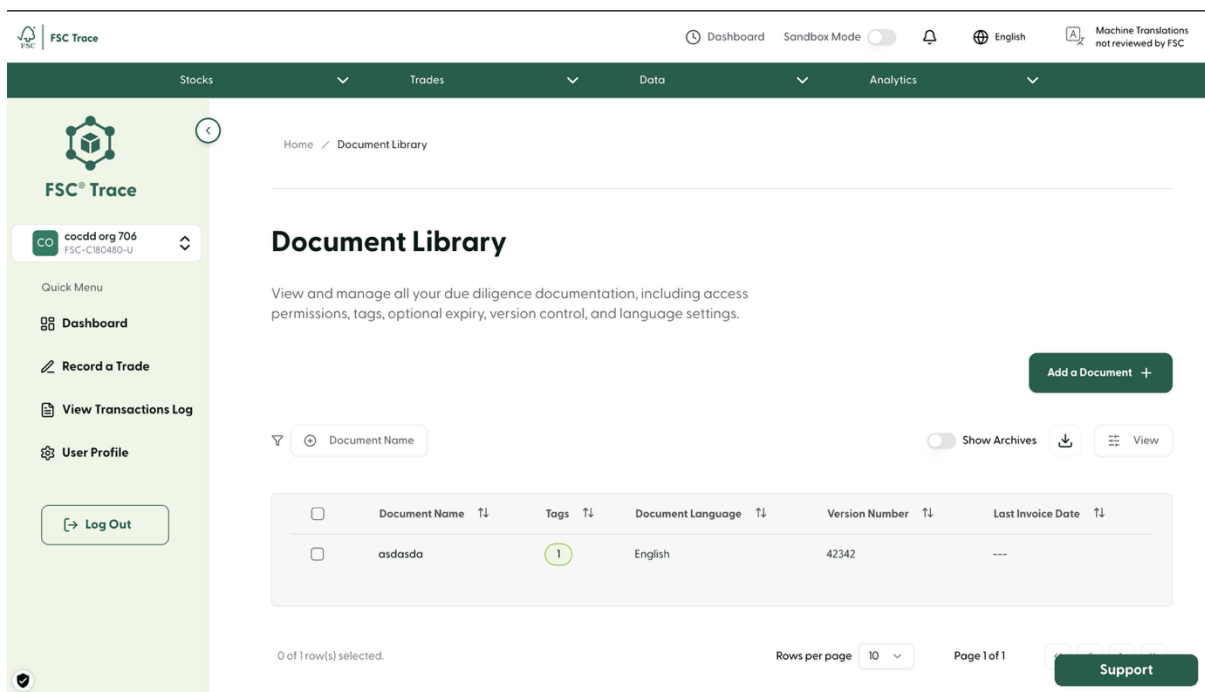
FSC | FSC Trace

Dashboard Sandbox Mode English Machine Translations not reviewed by FSC

Stocks Trades Data Analytics

FSC® Trace

CO cocdd org 706 FSC-C180480-U

Quick Menu

Dashboard

Record a Trade

View Transactions Log

User Profile

Log Out

Home / Document Library

Document Library

View and manage all your due diligence documentation, including access permissions, tags, optional expiry, version control, and language settings.

Add a Document +

Document Name

Show Archives

View

| | Document Name | Tags | Document Language | Version Number | Last Invoice Date |
|---|---|---|---|---|---|
| | asdasda | 1 | English | 42342 | --- |

0 of 1 row(s) selected.

Rows per page 10

Page 1 of 1

Support